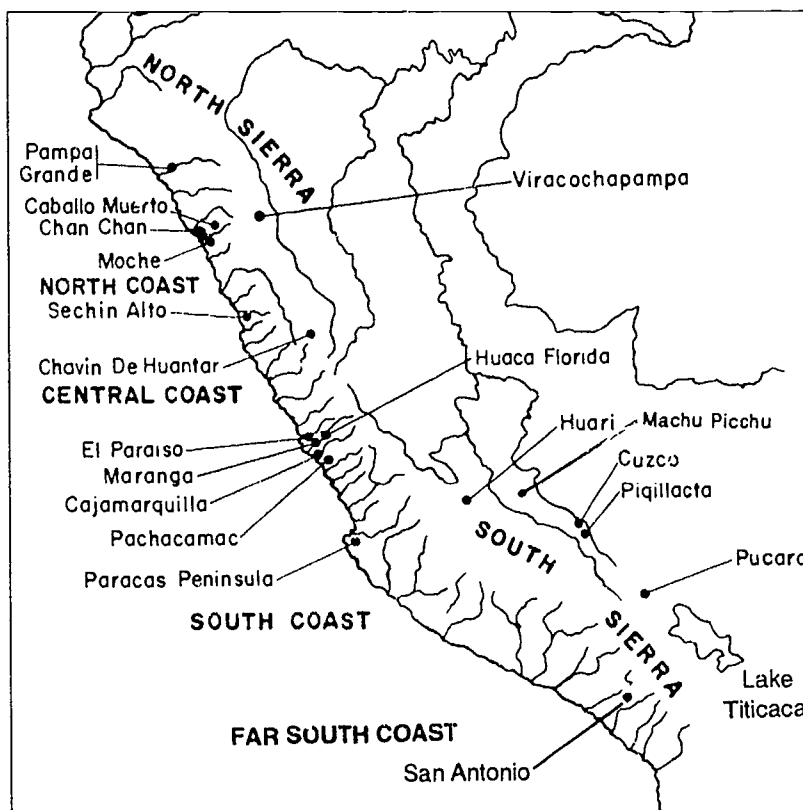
NORTH SIERRA

Pampa Grande

Viracochapampa

Caballo Muerto

Chan Chan

Moche

NORTH COAST

Sechin Alto

Chavin De Huantar

Huaca Florida

CENTRAL COAST

Huari

Machu Picchu

El Paraiso

Maranga

Cuzco

Cajamarquilla

Piqillacta

Pachacamac

SOUTH

Paracas Peninsula

Pucara

SOUTH COAST

SIERRA

Lake Titicaca

FAR SOUTH COAST

San Antonio